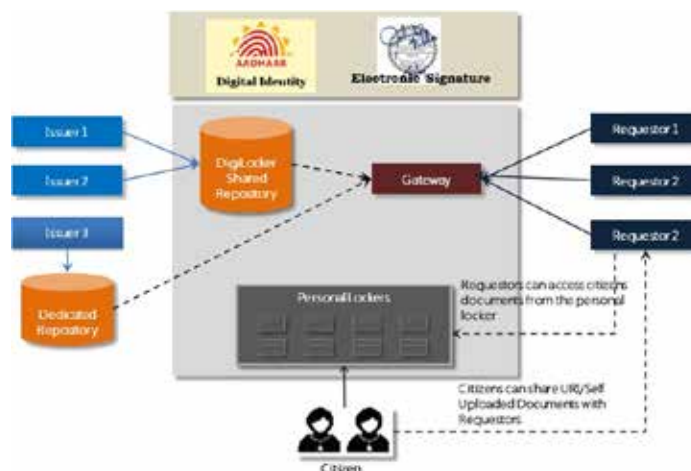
AADHAAR
Digital Identity
Electronic Signature

Issuer 1
Issuer 2
Issuer 3
Dedicated Repository
DigiLocker Shared Repository
Gateway
Requestor 1
Requestor 2
Requestor 2
Personal Lockers

Requestors can access citizens documents from the personal locker

Citizens can share URI/Self Uploaded Documents with Requestors

Citizen